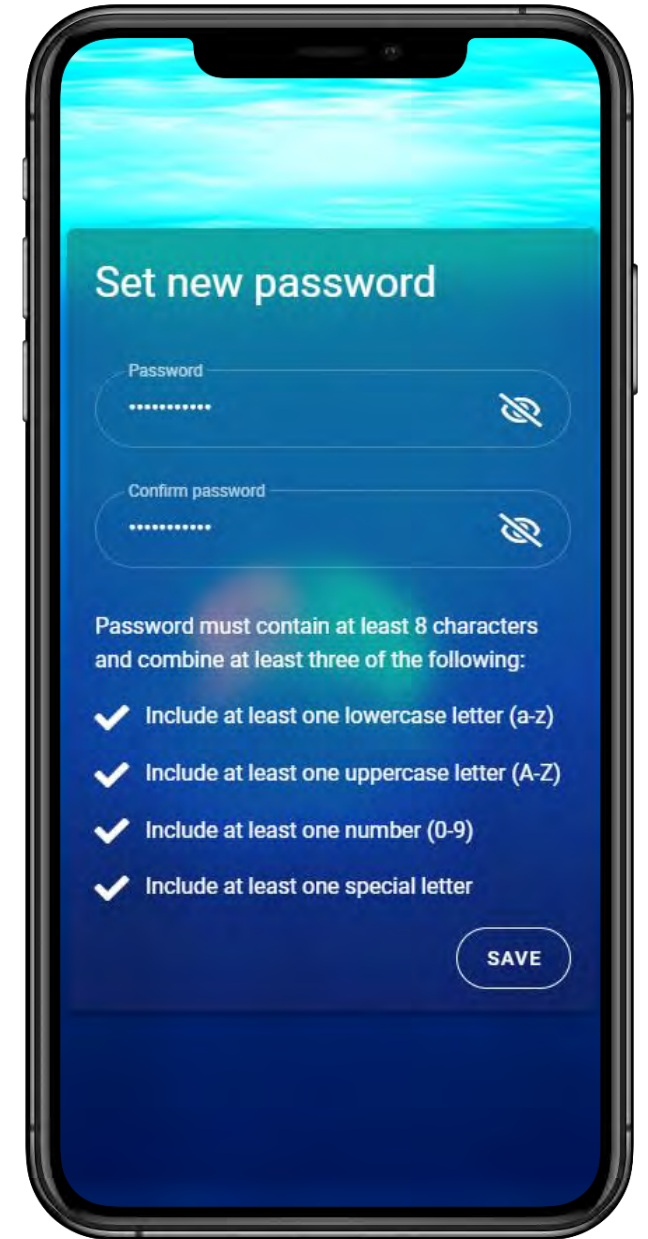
Set new password

Password
•••••••••••

Confirm password
•••••••••••

Password must contain at least 8 characters and combine at least three of the following:

Include at least one lowercase letter (a-z)

Include at least one uppercase letter (A-Z)

Include at least one number (0-9)

Include at least one special letter

SAVE